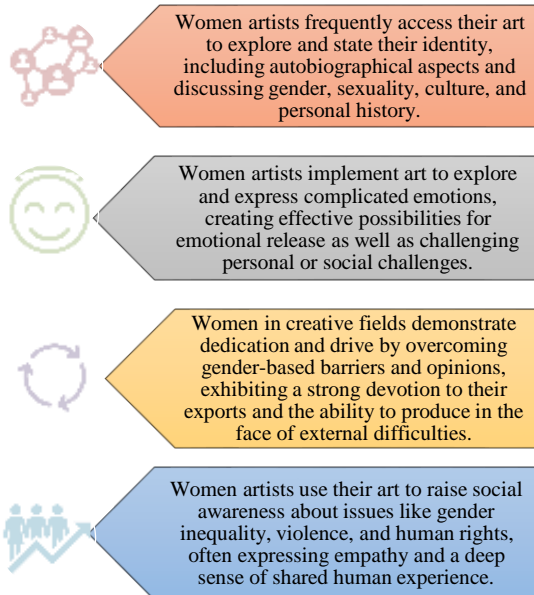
Women artists frequently access their art to explore and state their identity, including autobiographical aspects and discussing gender, sexuality, culture, and personal history.

Women artists implement art to explore and express complicated emotions, creating effective possibilities for emotional release as well as challenging personal or social challenges.

Women in creative fields demonstrate dedication and drive by overcoming gender-based barriers and opinions, exhibiting a strong devotion to their exports and the ability to produce in the face of external difficulties.

Women artists use their art to raise social awareness about issues like gender inequality, violence, and human rights, often expressing empathy and a deep sense of shared human experience.